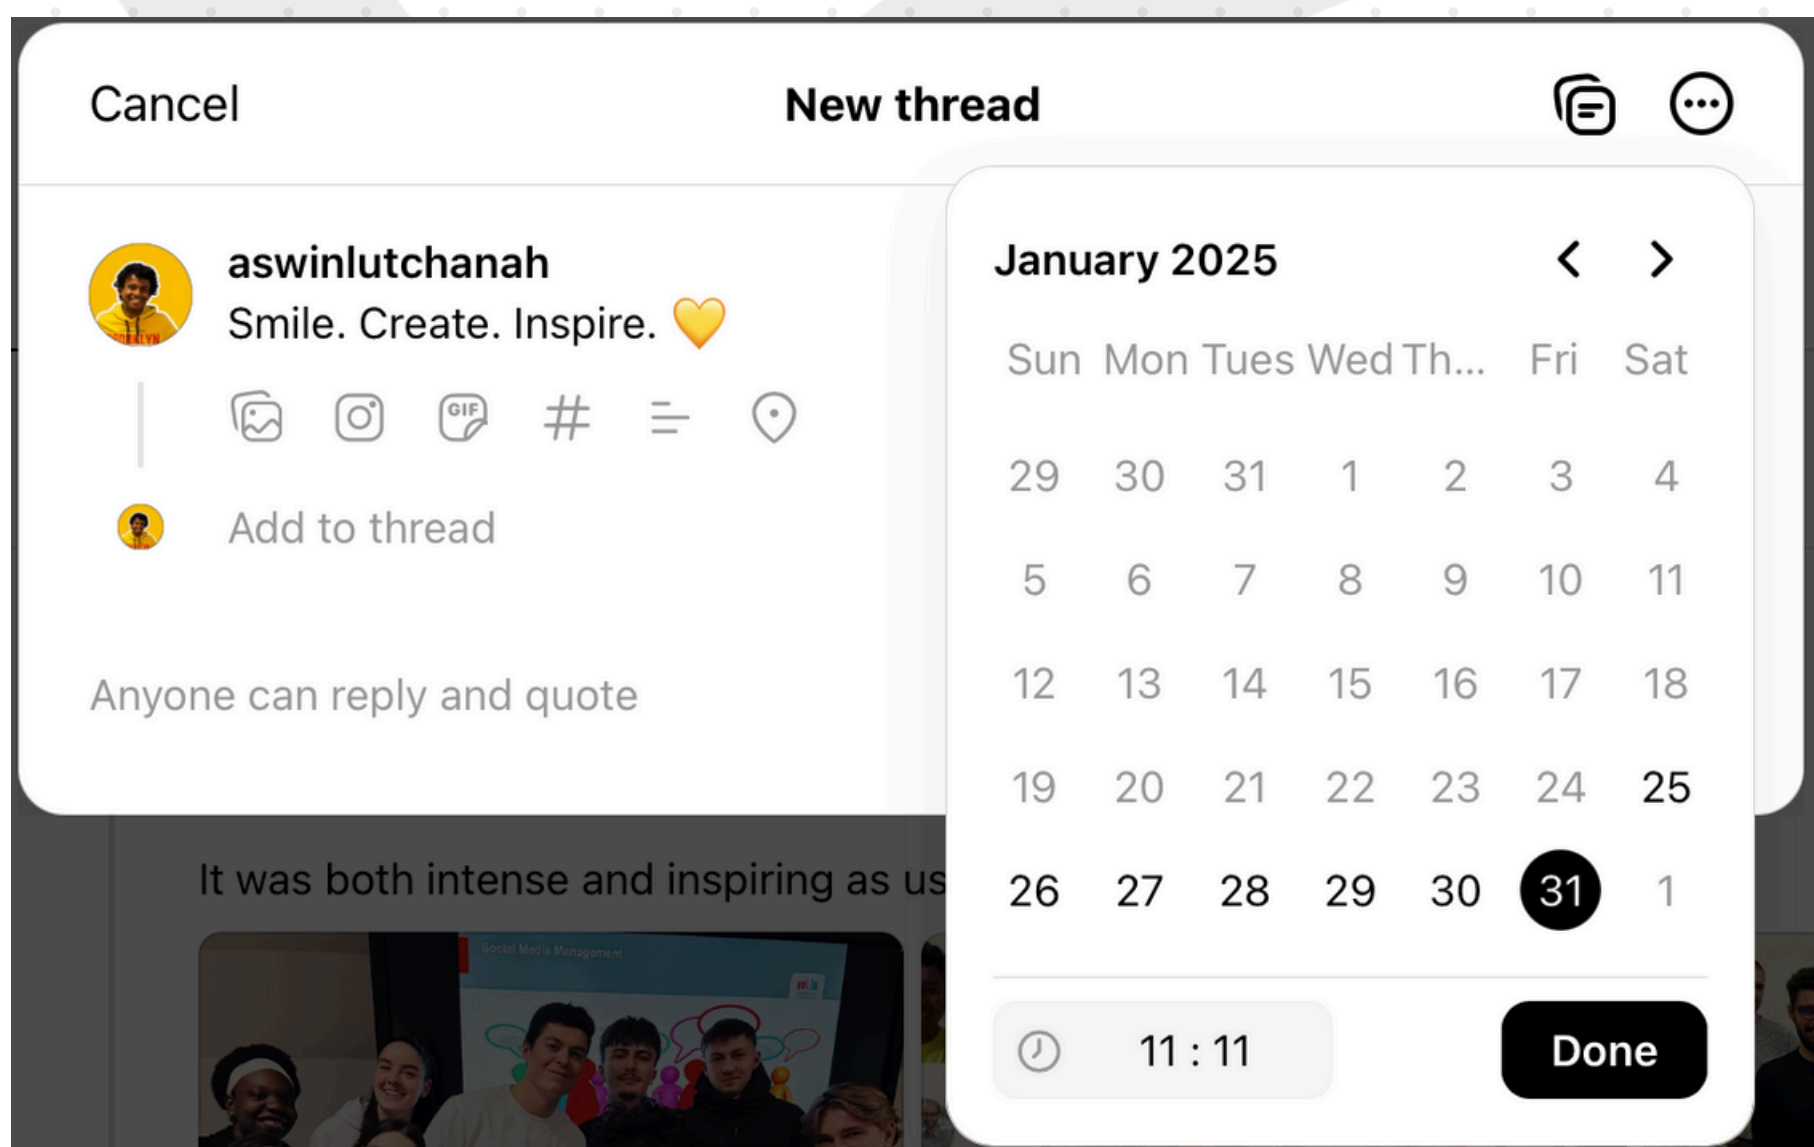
Cancel

New thread

aswinlutchanah

Smile. Create. Inspire. 💛

GIF

#

Add to thread

Anyone can reply and quote

It was both intense and inspiring as us

Social Media Management

January 2025

| Sun | Mon | Tues | Wed | Th... | Fri | Sat |
|---|---|---|---|---|---|---|
| 29 | 30 | 31 | 1 | 2 | 3 | 4 |
| 5 | 6 | 7 | 8 | 9 | 10 | 11 |
| 12 | 13 | 14 | 15 | 16 | 17 | 18 |
| 19 | 20 | 21 | 22 | 23 | 24 | 25 |
| 26 | 27 | 28 | 29 | 30 | 31 | 1 |

11 : 11

Done